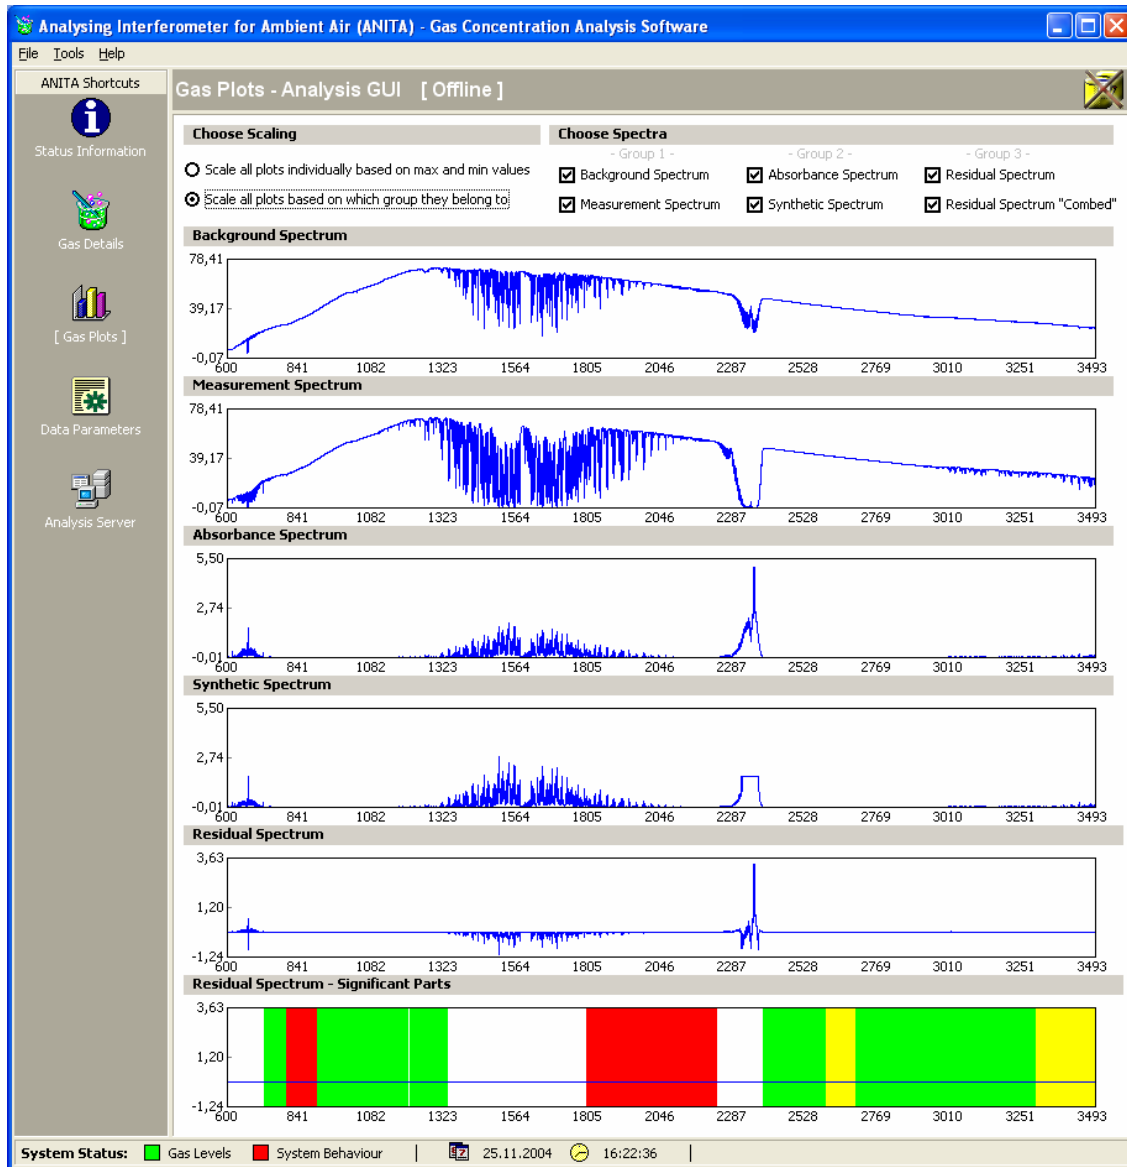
Analysing Interferometer for Ambient Air (ANITA) - Gas Concentration Analysis Software

File Tools Help

ANITA Shortcuts

Status Information

Gas Details

[ Gas Plots ]

Data Parameters

Analysis Server

Gas Plots - Analysis GUI [ Offline ]

Choose Scaling

Scale all plots individually based on max and min values

Scale all plots based on which group they belong to

Choose Spectra

- Group 1 -
Background Spectrum
Measurement Spectrum

- Group 2 -
Absorbance Spectrum
Synthetic Spectrum

- Group 3 -
Residual Spectrum
Residual Spectrum "Combed"

Background Spectrum

78,41
39,17
-0,07
600 841 1082 1323 1564 1805 2046 2287 2528 2769 3010 3251 3493

Measurement Spectrum

78,41
39,17
-0,07
600 841 1082 1323 1564 1805 2046 2287 2528 2769 3010 3251 3493

Absorbance Spectrum

5,50
2,74
-0,01
600 841 1082 1323 1564 1805 2046 2287 2528 2769 3010 3251 3493

Synthetic Spectrum

5,50
2,74
-0,01
600 841 1082 1323 1564 1805 2046 2287 2528 2769 3010 3251 3493

Residual Spectrum

3,63
1,20
-1,24
600 841 1082 1323 1564 1805 2046 2287 2528 2769 3010 3251 3493

Residual Spectrum - Significant Parts

3,63
1,20
-1,24
600 841 1082 1323 1564 1805 2046 2287 2528 2769 3010 3251 3493

System Status: Gas Levels System Behaviour 25.11.2004 16:22:36